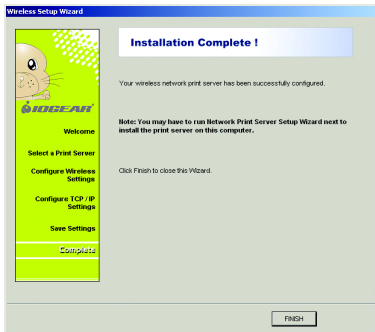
Wireless Setup Wizard

IOGEAR

Welcome

Select a Print Server

Configure Wireless Settings

Configure TCP / IP Settings

Save Settings

Complete

Installation Complete !

Your wireless network print server has been successfully configured.

Note: You may have to run Network Print Server Setup Wizard next to install the print server on this computer.

Click Finish to close this Wizard.

FINISH